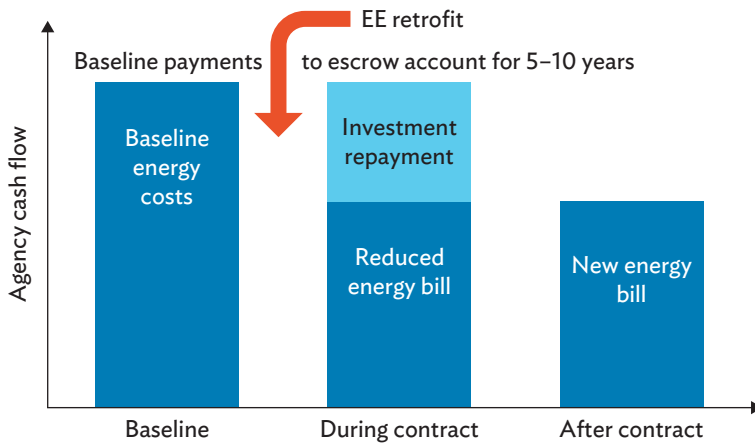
EE retrofit

Baseline payments to escrow account for 5–10 years

Agency cash flow

Baseline energy costs

Investment repayment

Reduced energy bill

New energy bill

Baseline

During contract

After contract